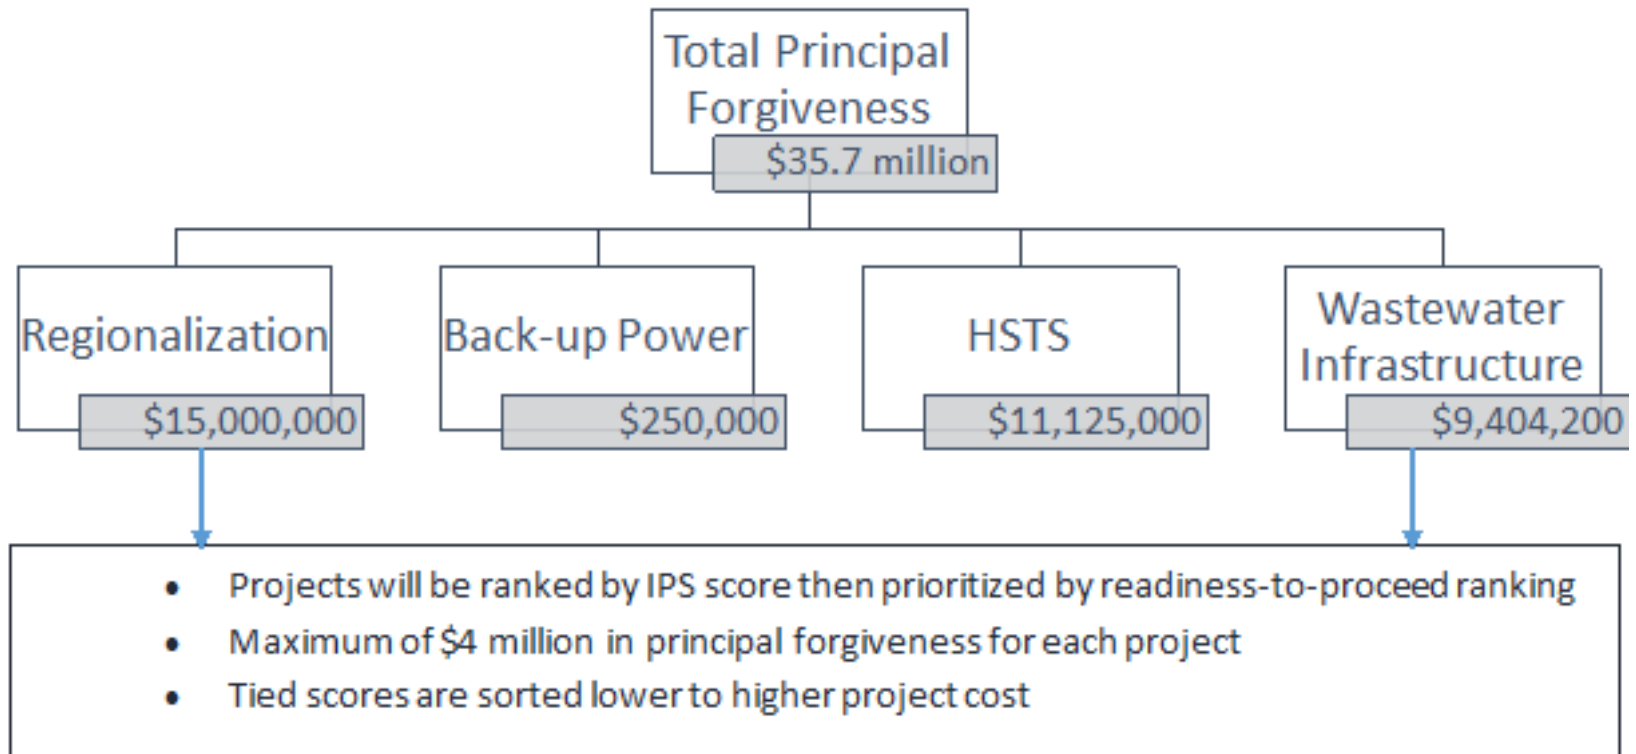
Total Principal Forgiveness
$35.7 million

Regionalization
$15,000,000

Back-up Power
$250,000

HSTS
$11,125,000

Wastewater Infrastructure
$9,404,200

- Projects will be ranked by IPS score then prioritized by readiness-to-proceed ranking
- Maximum of $4 million in principal forgiveness for each project
- Tied scores are sorted lower to higher project cost